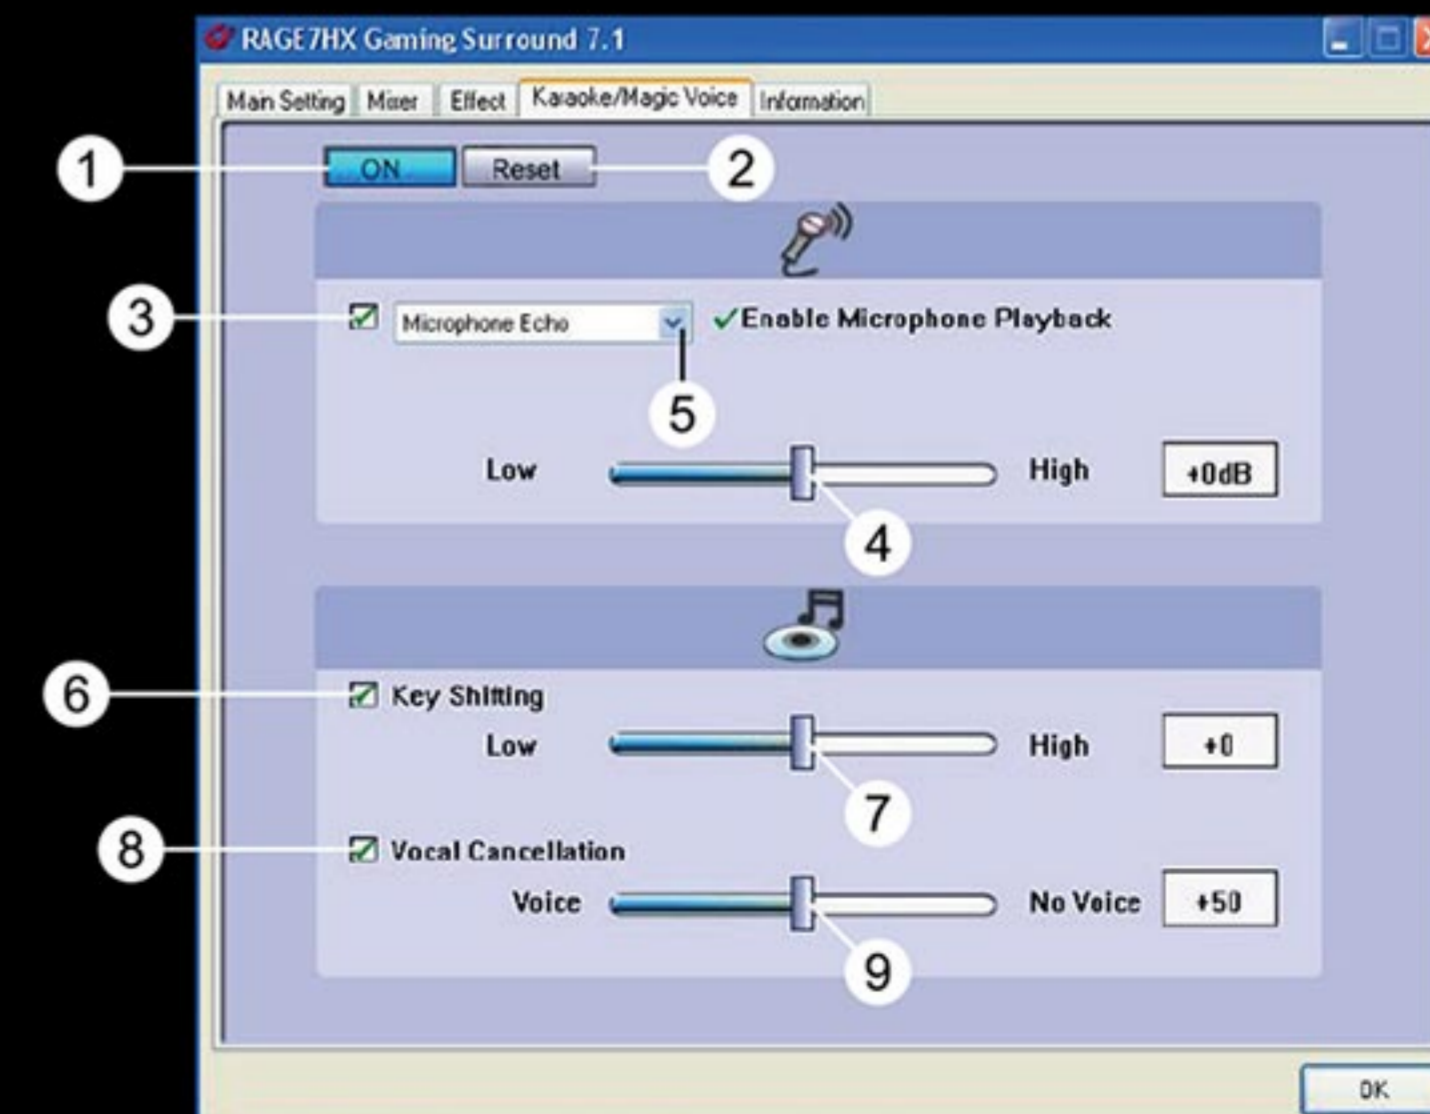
RAGE7HX Gaming Surround 7.1

Main Setting | Mixer | Effect | Karaoke/Magic Voice | Information

1 ON Reset 2

3 Microphone Echo ✓Enable Microphone Playback

5

Low High +0dB

4

6 Key Shifting

Low High +0

7

8 Vocal Cancellation

Voice No Voice +50

9

OK